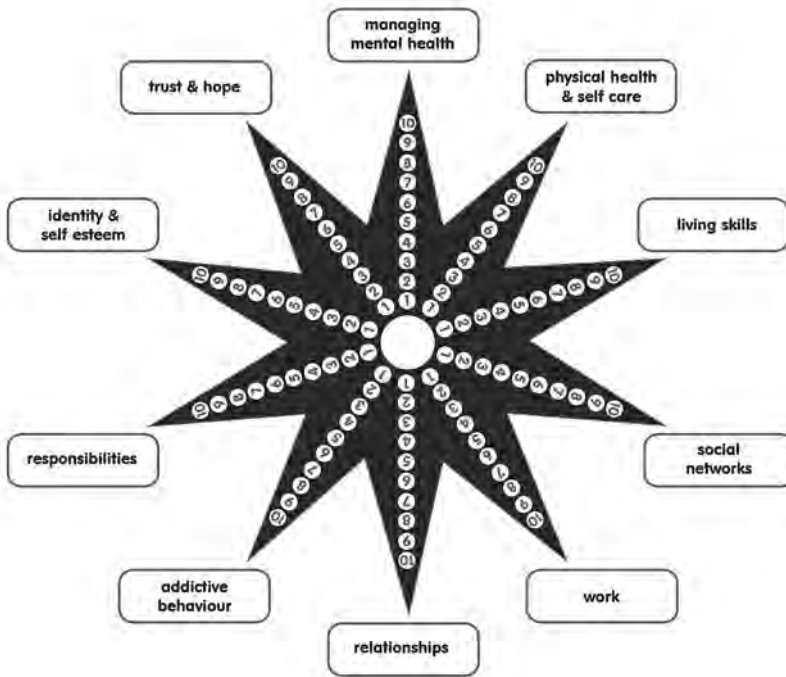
managing mental health

physical health & self care

living skills

social networks

work

relationships

addictive behaviour

responsibilities

identity & self esteem

trust & hope

1 2 3 4 5 6 7 8 9 10

1 2 3 4 5 6 7 8 9 10

1 2 3 4 5 6 7 8 9 10

1 2 3 4 5 6 7 8 9 10

1 2 3 4 5 6 7 8 9 10

1 2 3 4 5 6 7 8 9 10

1 2 3 4 5 6 7 8 9 10

1 2 3 4 5 6 7 8 9 10

1 2 3 4 5 6 7 8 9 10

1 2 3 4 5 6 7 8 9 10